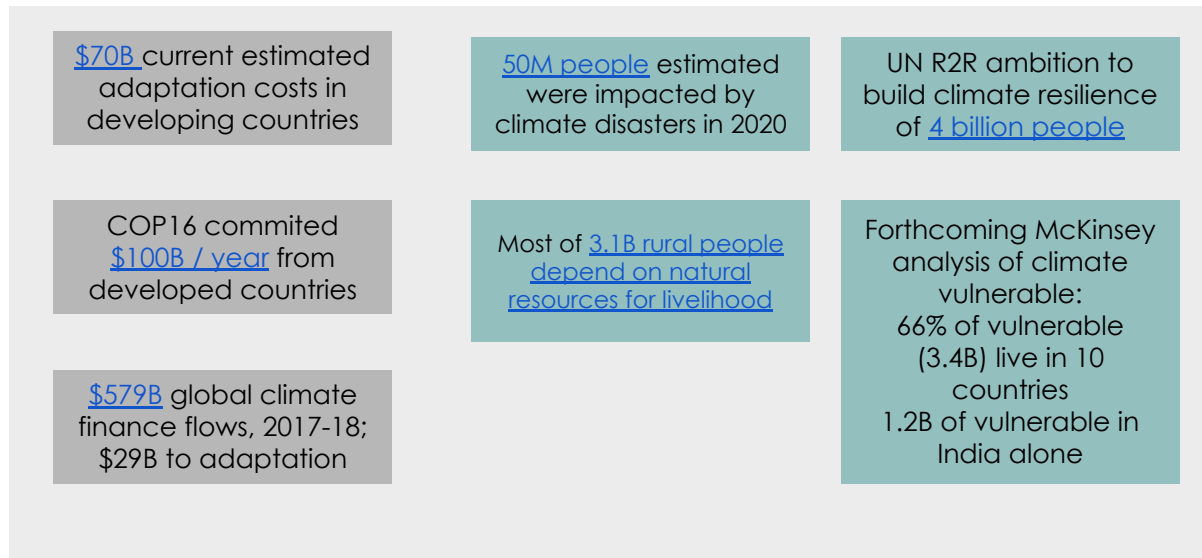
$70B current estimated adaptation costs in developing countries

COP16 commited $100B / year from developed countries

$579B global climate finance flows, 2017-18; $29B to adaptation

50M people estimated were impacted by climate disasters in 2020

Most of 3.1B rural people depend on natural resources for livelihood

UN R2R ambition to build climate resilience of 4 billion people

Forthcoming McKinsey analysis of climate vulnerable:
66% of vulnerable (3.4B) live in 10 countries
1.2B of vulnerable in India alone